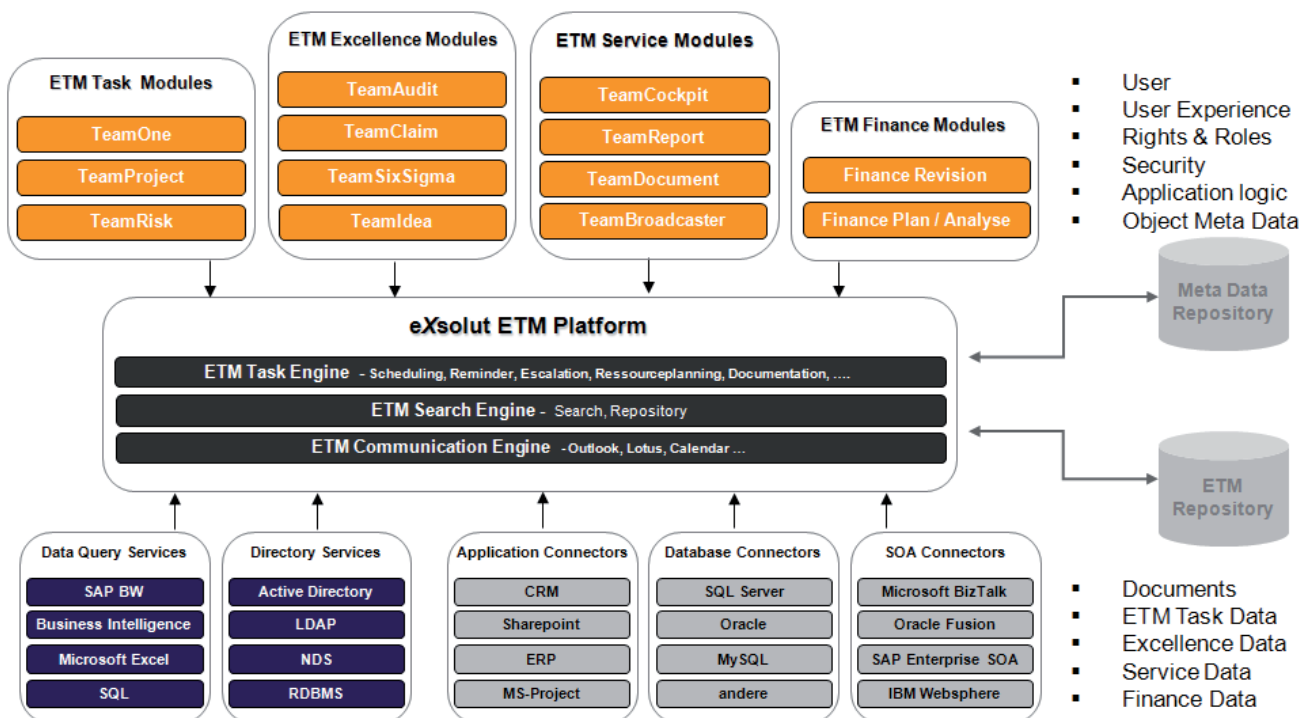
ETM Task Modules
TeamOne
TeamProject
TeamRisk

ETM Excellence Modules
TeamAudit
TeamClaim
TeamSixSigma
TeamIdea

ETM Service Modules
TeamCockpit
TeamReport
TeamDocument
TeamBroadcaster

ETM Finance Modules
Finance Revision
Finance Plan / Analyse

▪ User
▪ User Experience
▪ Rights & Roles
▪ Security
▪ Application logic
▪ Object Meta Data

Meta Data Repository

eXsolut ETM Platform
ETM Task Engine - Scheduling, Reminder, Escalation, Ressourceplanning, Documentation, ....
ETM Search Engine - Search, Repository
ETM Communication Engine - Outlook, Lotus, Calendar ...

ETM Repository

Data Query Services
SAP BW
Business Intelligence
Microsoft Excel
SQL

Directory Services
Active Directory
LDAP
NDS
RDBMS

Application Connectors
CRM
Sharepoint
ERP
MS-Project

Database Connectors
SQL Server
Oracle
MySQL
andere

SOA Connectors
Microsoft BizTalk
Oracle Fusion
SAP Enterprise SOA
IBM Websphere

▪ Documents
▪ ETM Task Data
▪ Excellence Data
▪ Service Data
▪ Finance Data